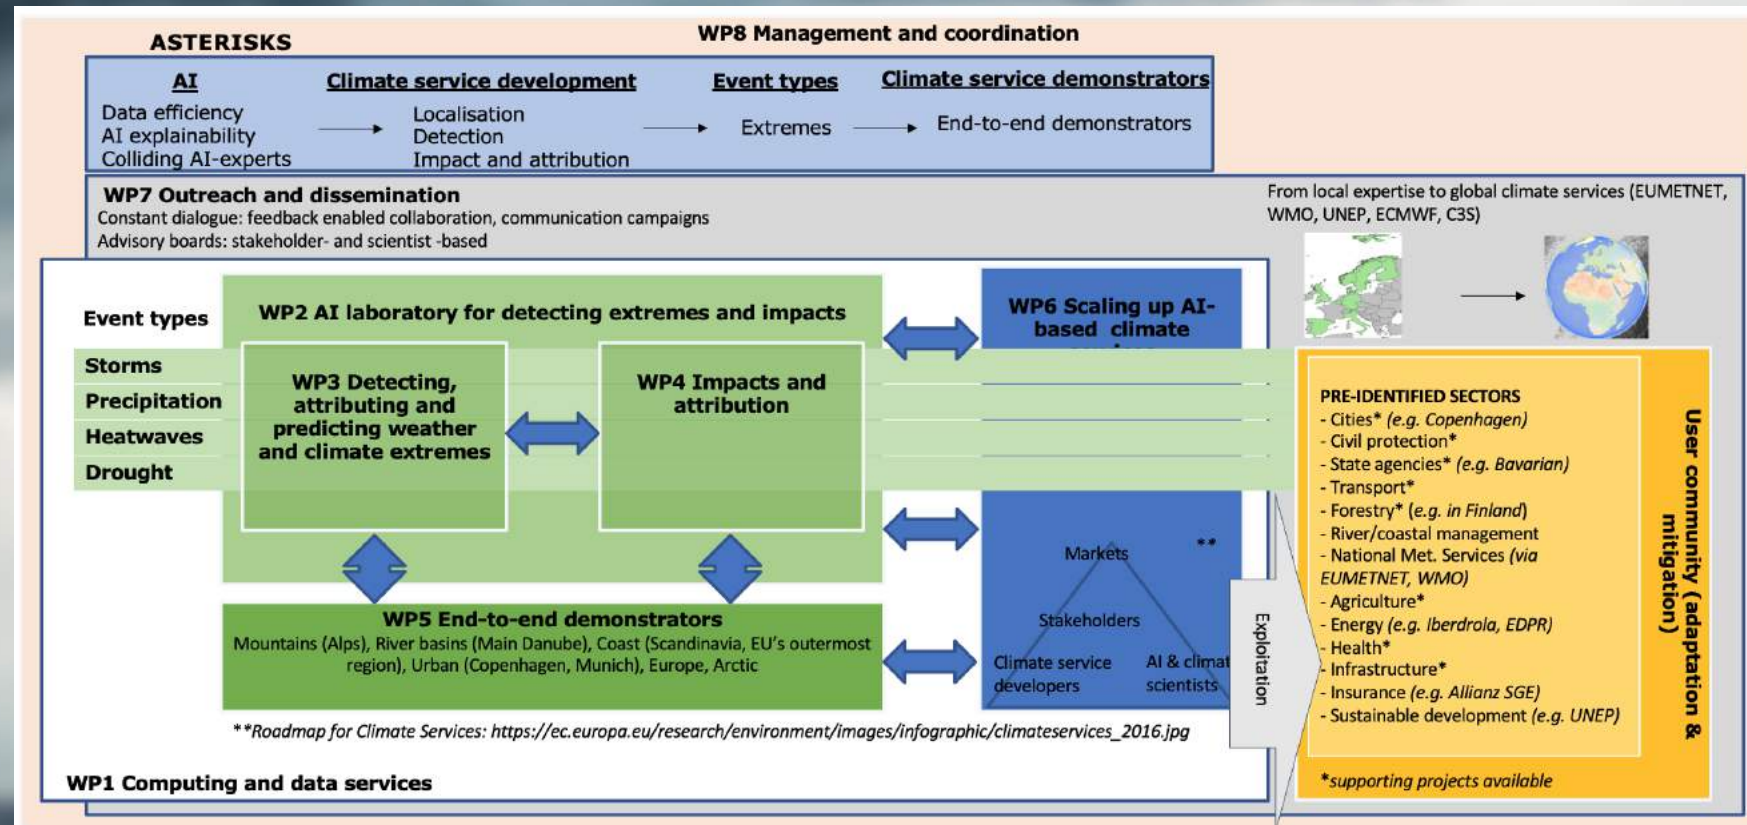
ASTERISKS

WP8 Management and coordination

AI
Data efficiency
AI explainability
Colliding AI-experts

Climate service development
Localisation
Detection
Impact and attribution

Event types
Extremes

Climate service demonstrators
End-to-end demonstrators

WP7 Outreach and dissemination
Constant dialogue: feedback enabled collaboration, communication campaigns
Advisory boards: stakeholder- and scientist -based

From local expertise to global climate services (EUMETNET, WMO, UNEP, ECMWF, C3S)

Event types
Storms
Precipitation
Heatwaves
Drought

WP2 AI laboratory for detecting extremes and impacts

WP3 Detecting, attributing and predicting weather and climate extremes

WP4 Impacts and attribution

WP6 Scaling up AI-based climate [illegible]

Markets
**
Stakeholders
Climate service developers
AI & climat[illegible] scientists

Exploitation

WP5 End-to-end demonstrators
Mountains (Alps), River basins (Main Danube), Coast (Scandinavia, EU's outermost region), Urban (Copenhagen, Munich), Europe, Arctic

**Roadmap for Climate Services: https://ec.europa.eu/research/environment/images/infographic/climateservices_2016.jpg

WP1 Computing and data services

PRE-IDENTIFIED SECTORS
- Cities* (e.g. Copenhagen)
- Civil protection*
- State agencies* (e.g. Bavarian)
- Transport*
- Forestry* (e.g. in Finland)
- River/coastal management
- National Met. Services (via EUMETNET, WMO)
- Agriculture*
- Energy (e.g. Iberdrola, EDPR)
- Health*
- Infrastructure*
- Insurance (e.g. Allianz SGE)
- Sustainable development (e.g. UNEP)

*supporting projects available

User community (adaptation & mitigation)